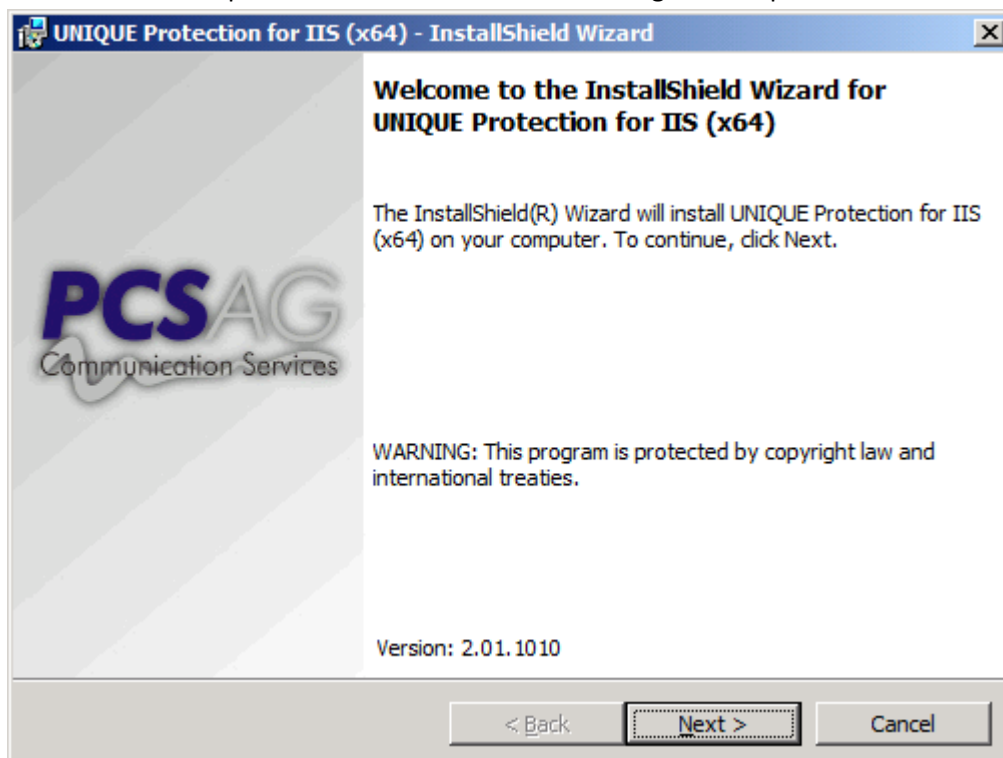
UNIQUE Protection for IIS (x64) - InstallShield Wizard

×

PCSAG
Communication Services

Welcome to the InstallShield Wizard for UNIQUE Protection for IIS (x64)

The InstallShield(R) Wizard will install UNIQUE Protection for IIS (x64) on your computer. To continue, click Next.

WARNING: This program is protected by copyright law and international treaties.

Version: 2.01.1010

< Back

Next >

Cancel